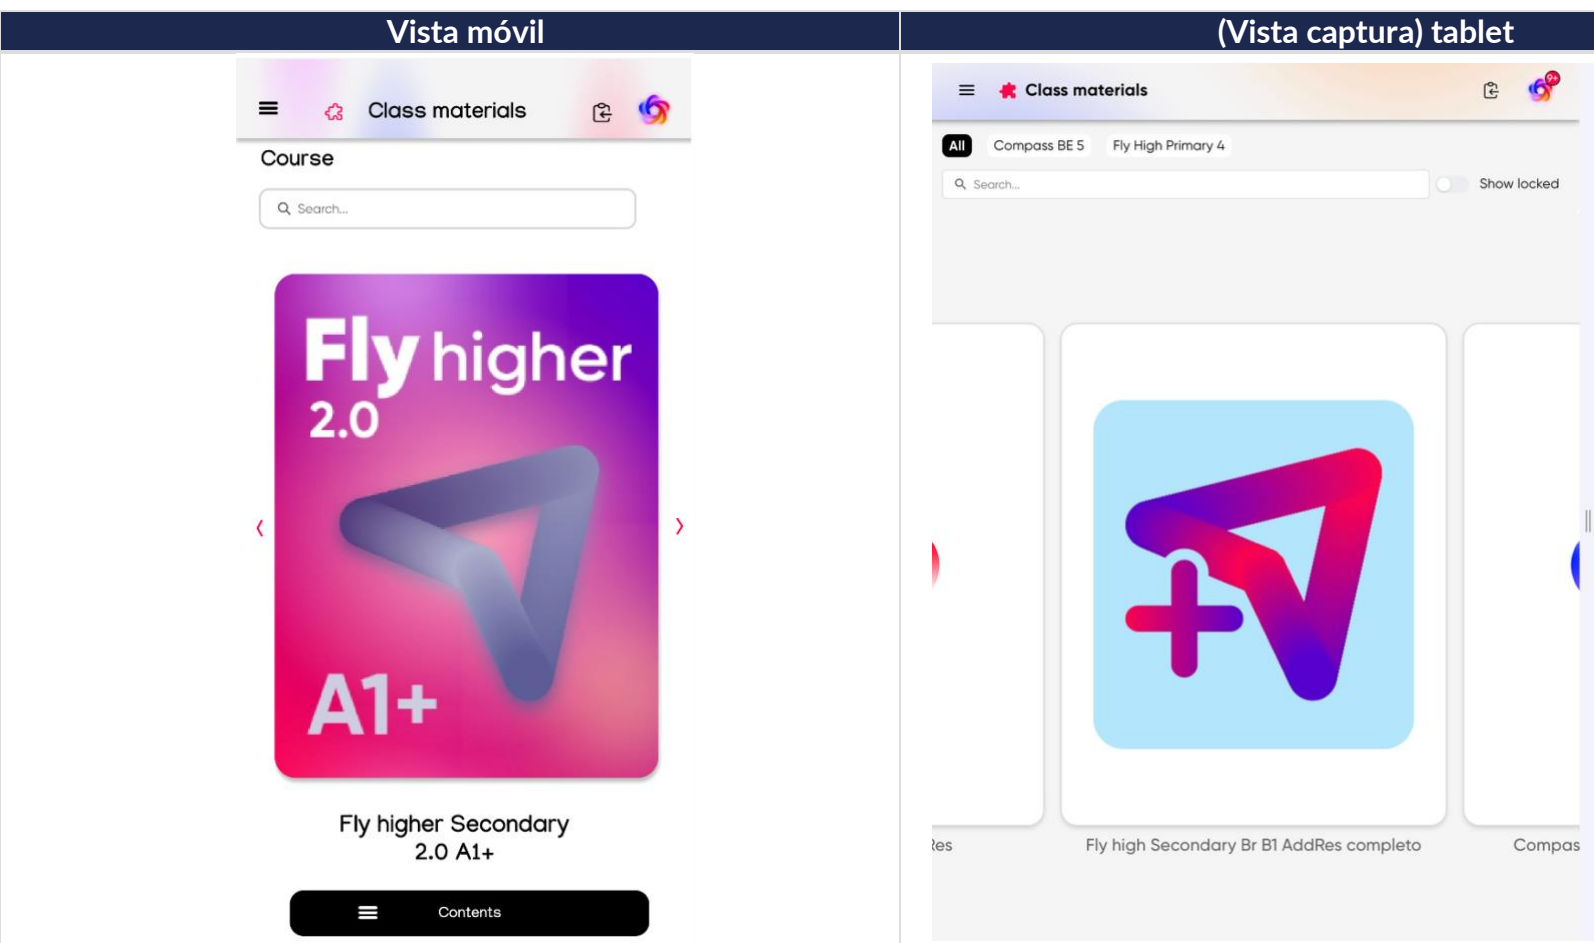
| Vista móvil | (Vista captura) tablet |
|---|---|
| Class materials<br>Course<br>Search...<br>Fly higher 2.0<br>A1+<br>Fly higher Secondary 2.0 A1+<br>Contents | Class materials<br>9+<br>All Compass BE 5 Fly High Primary 4<br>Search...<br>Show locked<br>Res<br>Fly high Secondary Br B1 AddRes completo<br>Compas |